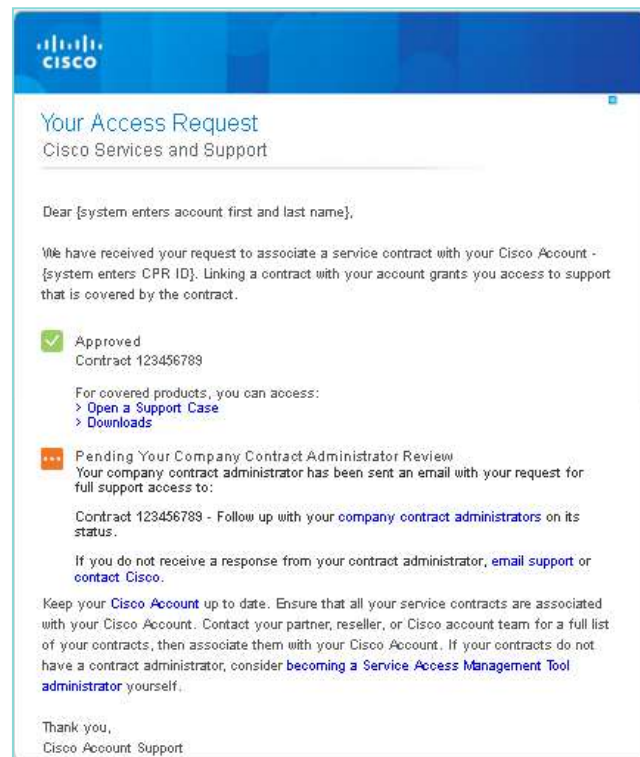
cisco

Your Access Request
Cisco Services and Support

Dear {system enters account first and last name},

We have received your request to associate a service contract with your Cisco Account - {system enters CPR ID}. Linking a contract with your account grants you access to support that is covered by the contract.

Approved
Contract 123456789

For covered products, you can access:
> Open a Support Case
> Downloads

Pending Your Company Contract Administrator Review
Your company contract administrator has been sent an email with your request for full support access to:

Contract 123456789 - Follow up with your company contract administrators on its status.

If you do not receive a response from your contract administrator, email support or contact Cisco.

Keep your Cisco Account up to date. Ensure that all your service contracts are associated with your Cisco Account. Contact your partner, reseller, or Cisco account team for a full list of your contracts, then associate them with your Cisco Account. If your contracts do not have a contract administrator, consider becoming a Service Access Management Tool administrator yourself.

Thank you,
Cisco Account Support